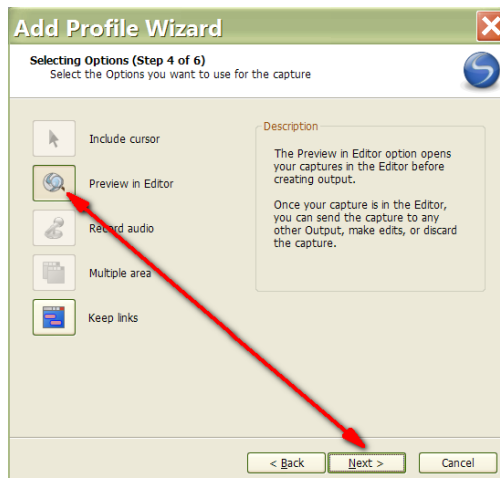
Add Profile Wizard

Selecting Options (Step 4 of 6)
Select the Options you want to use for the capture

Include cursor

Preview in Editor

Record audio

Multiple area

Keep links

Description

The Preview in Editor option opens your captures in the Editor before creating output.

Once your capture is in the Editor, you can send the capture to any other Output, make edits, or discard the capture.

< Back

Next >

Cancel